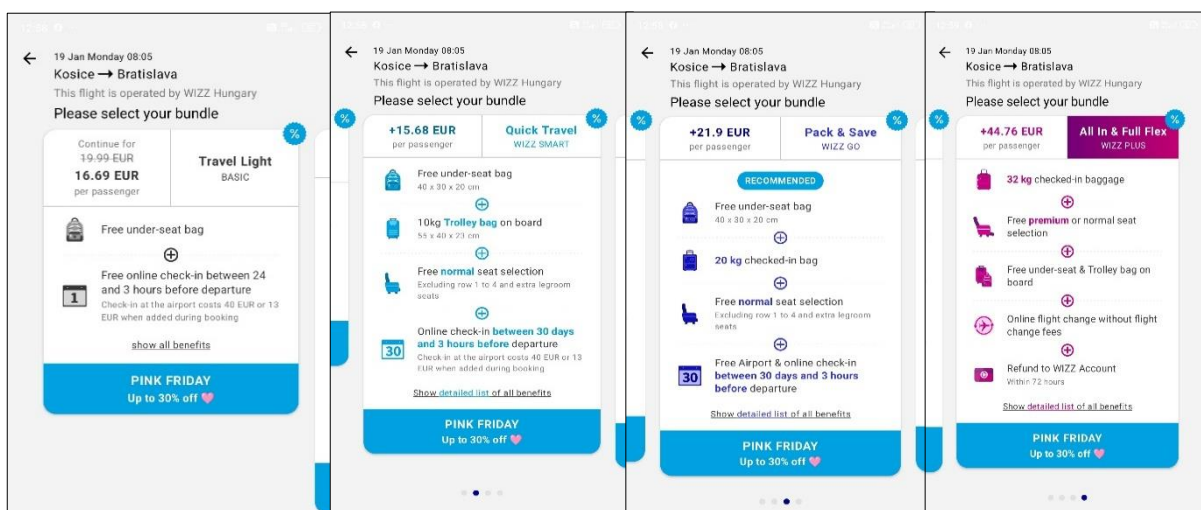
←
19 Jan Monday 08:05
Kosice → Bratislava
This flight is operated by WIZZ Hungary
Please select your bundle

%

Continue for
~~19.99 EUR~~
16.69 EUR
per passenger

Travel Light
BASIC

Free under-seat bag

⊕

Free online check-in between 24 and 3 hours before departure
Check-in at the airport costs 40 EUR or 13 EUR when added during booking

show all benefits

PINK FRIDAY
Up to 30% off

←
19 Jan Monday 08:05
Kosice → Bratislava
This flight is operated by WIZZ Hungary
Please select your bundle

%

+15.68 EUR
per passenger

Quick Travel
WIZZ SMART

Free under-seat bag
40 x 30 x 20 cm

⊕

10kg Trolley bag on board
55 x 40 x 23 cm

⊕

Free normal seat selection
Excluding row 1 to 4 and extra legroom seats

⊕

30
Online check-in between 30 days and 3 hours before departure
Check-in at the airport costs 40 EUR or 13 EUR when added during booking

Show detailed list of all benefits

PINK FRIDAY
Up to 30% off

←
19 Jan Monday 08:05
Kosice → Bratislava
This flight is operated by WIZZ Hungary
Please select your bundle

%

+21.9 EUR
per passenger

Pack & Save
WIZZ GO

RECOMMENDED

Free under-seat bag
40 x 30 x 20 cm

⊕

20 kg checked-in bag

⊕

Free normal seat selection
Excluding row 1 to 4 and extra legroom seats

⊕

30
Free Airport & online check-in between 30 days and 3 hours before departure

Show detailed list of all benefits

PINK FRIDAY
Up to 30% off

←
19 Jan Monday 08:05
Kosice → Bratislava
This flight is operated by WIZZ Hungary
Please select your bundle

%

+44.76 EUR
per passenger

All In & Full Flex
WIZZ PLUS

32 kg checked-in baggage

⊕

Free premium or normal seat selection

⊕

Free under-seat & Trolley bag on board

⊕

Online flight change without flight change fees

⊕

Refund to WIZZ Account
Within 72 hours

Show detailed list of all benefits

PINK FRIDAY
Up to 30% off